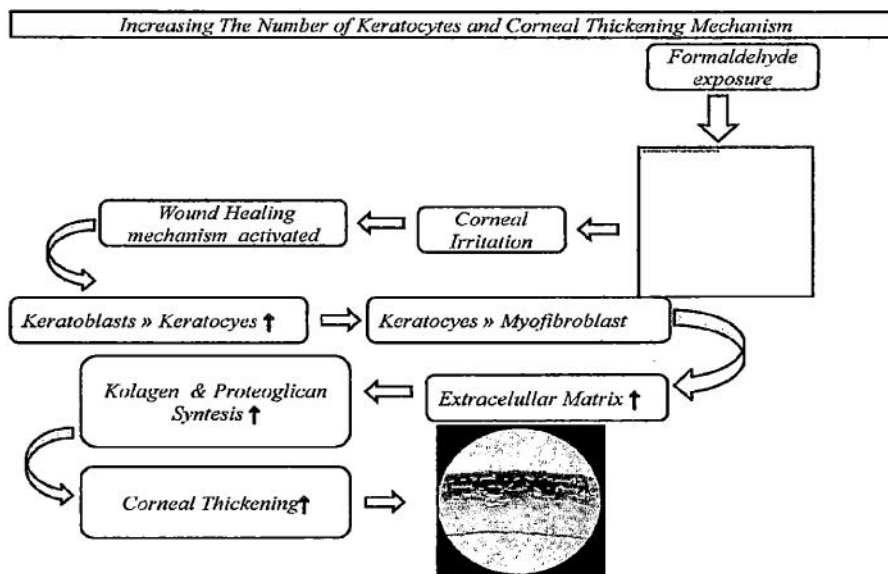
Increasing The Number of Keratocytes and Corneal Thickening Mechanism

Formaldehyde exposure

Wound Healing mechanism activated

Corneal Irritation

Keratoblasts » Keratocyes ↑

Keratocyes » Myofibroblast

Kolagen & Proteoglican Syntesis ↑

Extracelullar Matrix ↑

Corneal Thickening↑